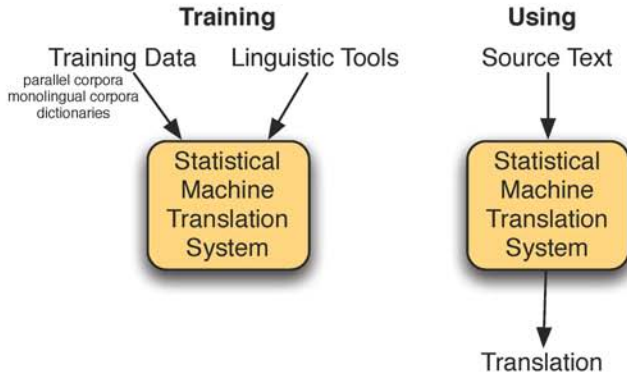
Training

Training Data

parallel corpora
monolingual corpora
dictionaries

Linguistic Tools

Statistical Machine Translation System

Using

Source Text

Statistical Machine Translation System

Translation